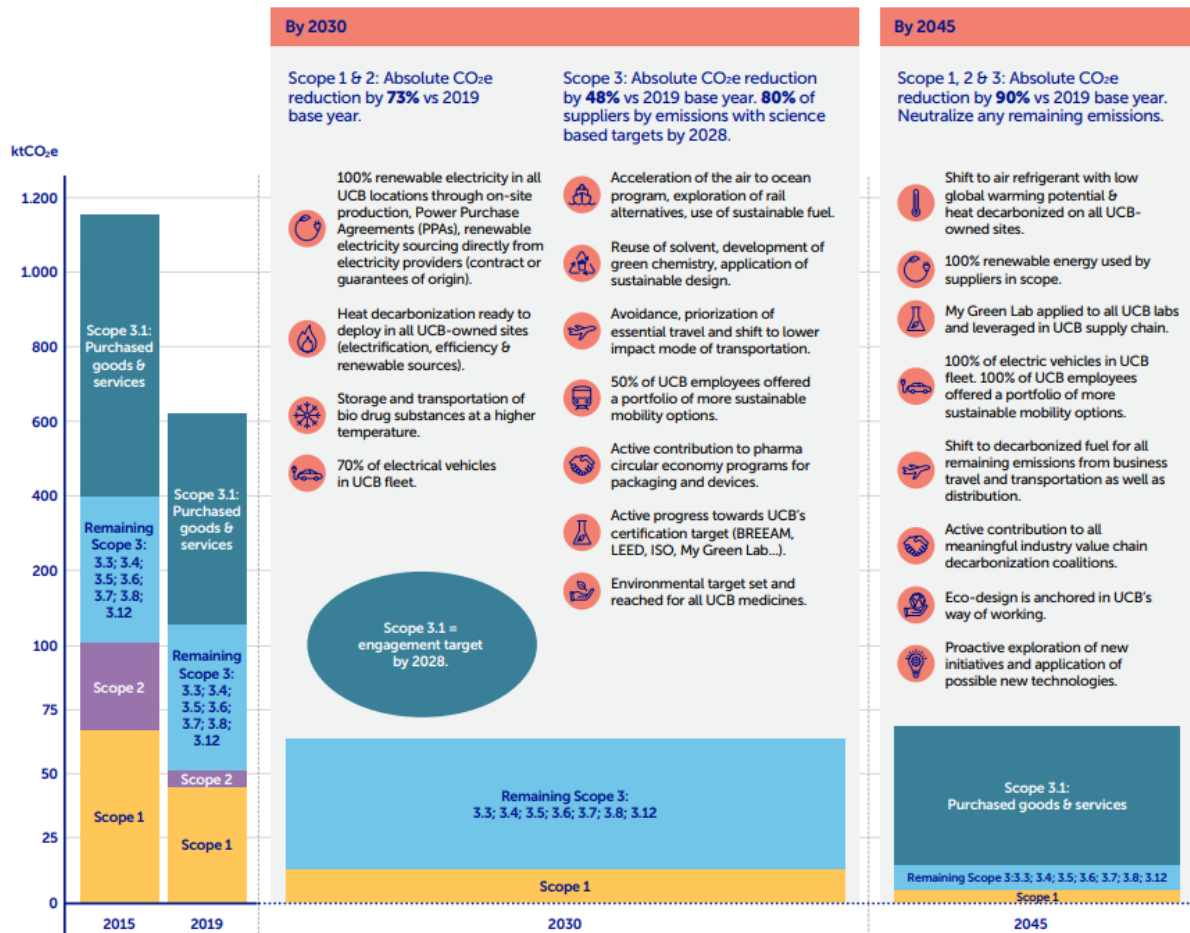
By 2030

By 2045

ktCO₂e

1.200
1.000
800
600
400
200
100
75
50
25
0

Scope 3.1: Purchased goods & services

Remaining Scope 3: 3.3; 3.4; 3.5; 3.6; 3.7; 3.8; 3.12

Scope 2

Scope 1

Scope 3.1: Purchased goods & services

Remaining Scope 3: 3.3; 3.4; 3.5; 3.6; 3.7; 3.8; 3.12

Scope 2

Scope 1

2015

2019

Scope 1 & 2: Absolute CO₂e reduction by **73%** vs 2019 base year.

100% renewable electricity in all UCB locations through on-site production, Power Purchase Agreements (PPAs), renewable electricity sourcing directly from electricity providers (contract or guarantees of origin).

Heat decarbonization ready to deploy in all UCB-owned sites (electrification, efficiency & renewable sources).

Storage and transportation of bio drug substances at a higher temperature.

70% of electrical vehicles in UCB fleet.

Scope 3: Absolute CO₂e reduction by **48%** vs 2019 base year. **80%** of suppliers by emissions with science based targets by 2028.

Acceleration of the air to ocean program, exploration of rail alternatives, use of sustainable fuel.

Reuse of solvent, development of green chemistry, application of sustainable design.

Avoidance, priorization of essential travel and shift to lower impact mode of transportation.

50% of UCB employees offered a portfolio of more sustainable mobility options.

Active contribution to pharma circular economy programs for packaging and devices.

Active progress towards UCB's certification target (BREEAM, LEED, ISO, My Green Lab...).

Environmental target set and reached for all UCB medicines.

Scope 3.1 = engagement target by 2028.

Remaining Scope 3: 3.3; 3.4; 3.5; 3.6; 3.7; 3.8; 3.12

Scope 1

2030

Scope 1, 2 & 3: Absolute CO₂e reduction by **90%** vs 2019 base year. Neutralize any remaining emissions.

Shift to air refrigerant with low global warming potential & heat decarbonized on all UCB-owned sites.

100% renewable energy used by suppliers in scope.

My Green Lab applied to all UCB labs and leveraged in UCB supply chain.

100% of electric vehicles in UCB fleet. 100% of UCB employees offered a portfolio of more sustainable mobility options.

Shift to decarbonized fuel for all remaining emissions from business travel and transportation as well as distribution.

Active contribution to all meaningful industry value chain decarbonization coalitions.

Eco-design is anchored in UCB's way of working.

Proactive exploration of new initiatives and application of possible new technologies.

Scope 3.1: Purchased goods & services

Remaining Scope 3:3.3; 3.4; 3.5; 3.6; 3.7; 3.8; 3.12

Scope 1

2045